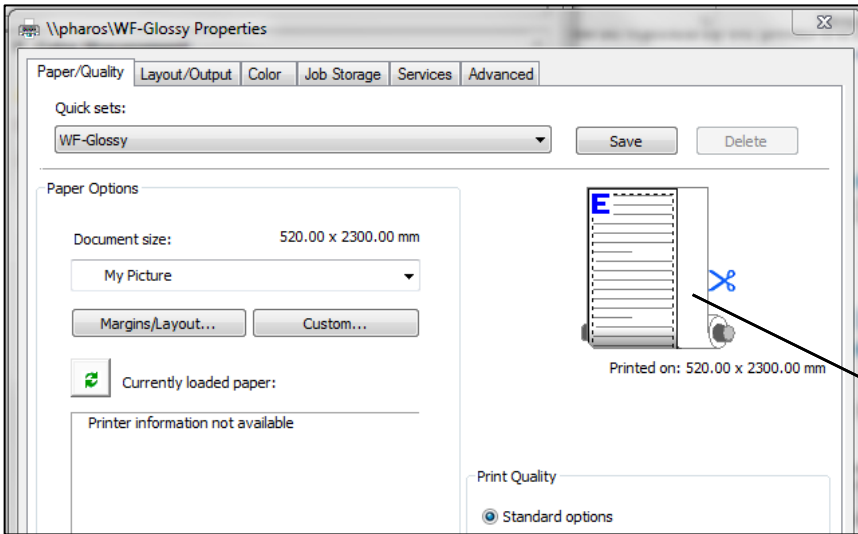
\\pharos\WF-Glossy Properties

Paper/Quality Layout/Output Color Job Storage Services Advanced

Quick sets:

WF-Glossy

Save Delete

Paper Options

Document size: 520.00 x 2300.00 mm

My Picture

Margins/Layout... Custom...

Currently loaded paper:

Printer information not available

E

Printed on: 520.00 x 2300.00 mm

Print Quality

Standard options